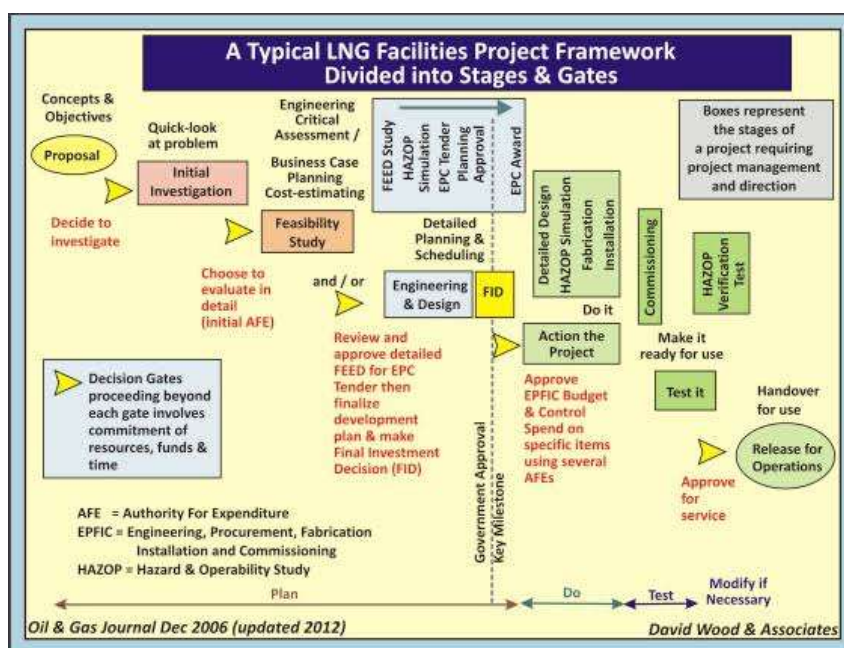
A Typical LNG Facilities Project Framework
Divided into Stages & Gates

Concepts & Objectives

Proposal

Quick-look at problem

Initial Investigation

Decide to investigate

Engineering Critical Assessment / Business Case Planning Cost-estimating

Feasibility Study

Choose to evaluate in detail (initial AFE)

FEED Study
HAZOP
Simulation
EPC Tender
Planning
Approval

EPC Award

Detailed Planning & Scheduling

and / or

Engineering & Design

FID

Review and approve detailed FEED for EPC Tender then finalize development plan & make Final Investment Decision (FID)

Government Approval
Key Milestone

Boxes represent the stages of a project requiring project management and direction

Detailed Design
HAZOP Simulation
Fabrication
Installation

Do it

Action the Project

Approve EPFIC Budget & Control Spend on specific items using several AFEs

Commissioning

Make it ready for use

HAZOP
Verification
Test

Test it

Handover for use

Release for Operations

Approve for service

Decision Gates proceeding beyond each gate involves commitment of resources, funds & time

AFE = Authority For Expenditure
EPFIC = Engineering, Procurement, Fabrication Installation and Commissioning
HAZOP = Hazard & Operability Study

Plan

Do

Test

Modify if Necessary

Oil & Gas Journal Dec 2006 (updated 2012)

David Wood & Associates